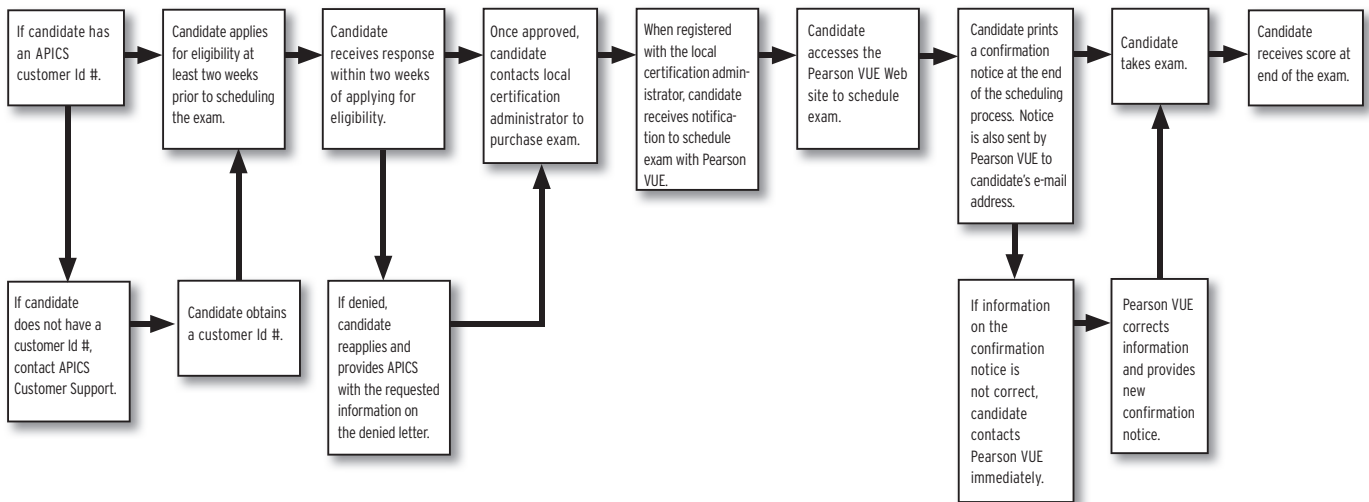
If candidate has an APICS customer Id #.

Candidate applies for eligibility at least two weeks prior to scheduling the exam.

Candidate receives response within two weeks of applying for eligibility.

Once approved, candidate contacts local certification administrator to purchase exam.

When registered with the local certification administrator, candidate receives notification to schedule exam with Pearson VUE.

Candidate accesses the Pearson VUE Web site to schedule exam.

Candidate prints a confirmation notice at the end of the scheduling process. Notice is also sent by Pearson VUE to candidate's e-mail address.

Candidate takes exam.

Candidate receives score at end of the exam.

If candidate does not have a customer Id #, contact APICS Customer Support.

Candidate obtains a customer Id #.

If denied, candidate reapplies and provides APICS with the requested information on the denied letter.

If information on the confirmation notice is not correct, candidate contacts Pearson VUE immediately.

Pearson VUE corrects information and provides new confirmation notice.